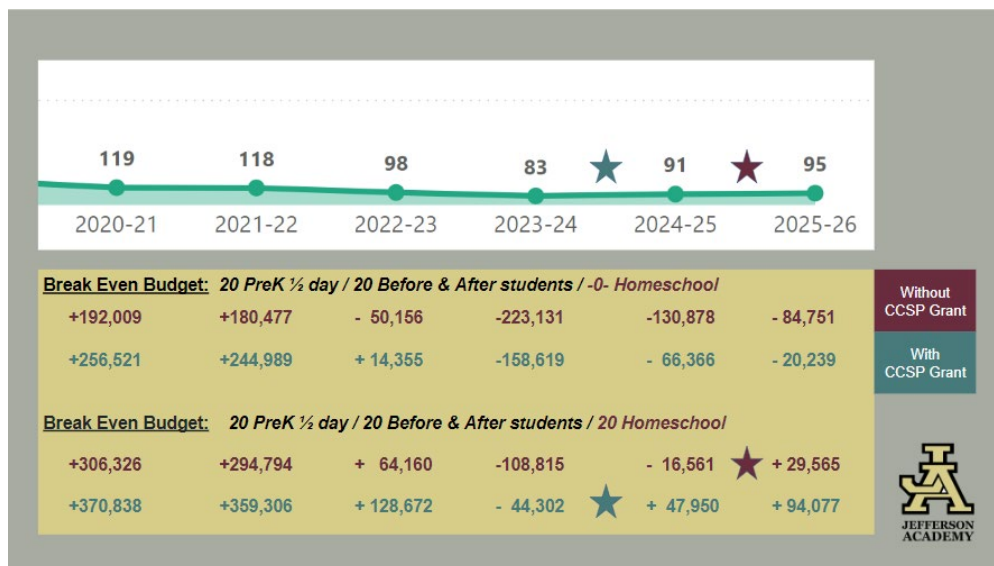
119 118 98 83 91 95

2020-21 2021-22 2022-23 2023-24 2024-25 2025-26

Break Even Budget: 20 PreK ½ day / 20 Before & After students / -0- Homeschool

Without CCSP Grant

| | | | | | |
|---|---|---|---|---|---|
| +192,009 | +180,477 | - 50,156 | -223,131 | -130,878 | - 84,751 |
| +256,521 | +244,989 | + 14,355 | -158,619 | - 66,366 | - 20,239 |

With CCSP Grant

Break Even Budget: 20 PreK ½ day / 20 Before & After students / 20 Homeschool

| | | | | | |
|---|---|---|---|---|---|
| +306,326 | +294,794 | + 64,160 | -108,815 | - 16,561 | + 29,565 |
| +370,838 | +359,306 | + 128,672 | - 44,302 | + 47,950 | + 94,077 |

JA
JEFFERSON ACADEMY